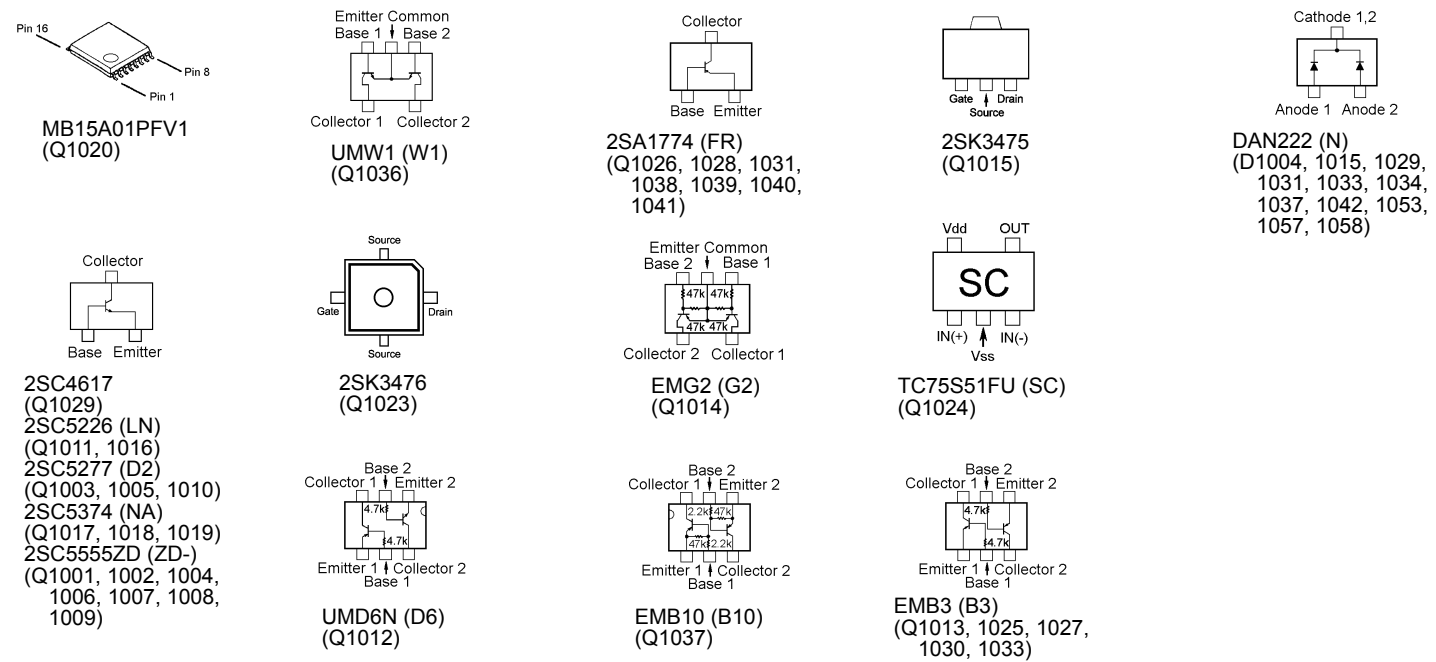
Pin 16
Pin 8
Pin 1
MB15A01PFV1
(Q1020)

Emitter Common
Base 1 Base 2
Collector 1 Collector 2
UMW1 (W1)
(Q1036)

Collector
Base Emitter
2SA1774 (FR)
(Q1026, 1028, 1031, 1038, 1039, 1040, 1041)

Gate Drain
Source
2SK3475
(Q1015)

Cathode 1,2
Anode 1 Anode 2
DAN222 (N)
(D1004, 1015, 1029, 1031, 1033, 1034, 1037, 1042, 1053, 1057, 1058)

Collector
Base Emitter
2SC4617
(Q1029)
2SC5226 (LN)
(Q1011, 1016)
2SC5277 (D2)
(Q1003, 1005, 1010)
2SC5374 (NA)
(Q1017, 1018, 1019)
2SC5555ZD (ZD-)
(Q1001, 1002, 1004, 1006, 1007, 1008, 1009)

Source
Gate
Drain
Source
2SK3476
(Q1023)

Emitter Common
Base 2 Base 1
47k 47k
47k 47k
Collector 2 Collector 1
EMG2 (G2)
(Q1014)

Vdd OUT
SC
IN(+) IN(-)
Vss
TC75S51FU (SC)
(Q1024)

Base 2
Collector 1 Emitter 2
4.7k
4.7k
Emitter 1 Collector 2
Base 1
UMD6N (D6)
(Q1012)

Base 2
Collector 1 Emitter 2
2.2k 47k
47k 2.2k
Emitter 1 Collector 2
Base 1
EMB10 (B10)
(Q1037)

Base 2
Collector 1 Emitter 2
4.7k
4.7k
Emitter 1 Collector 2
Base 1
EMB3 (B3)
(Q1013, 1025, 1027, 1030, 1033)